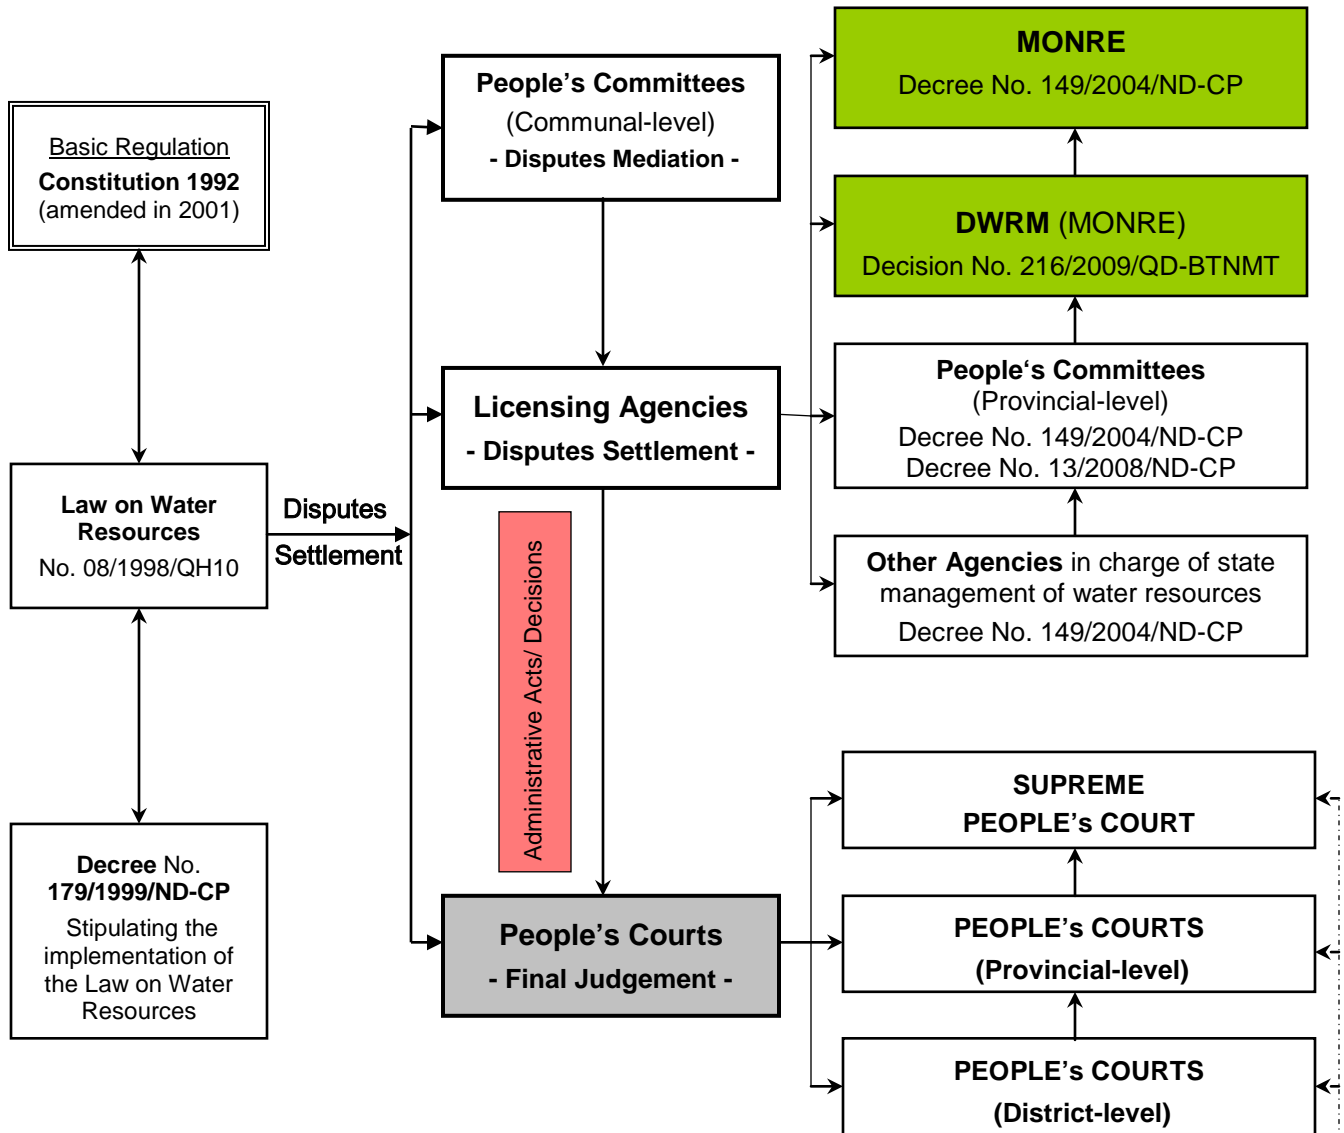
Basic Regulation
Constitution 1992
(amended in 2001)

Law on Water Resources
No. 08/1998/QH10

Decree No. 179/1999/ND-CP
Stipulating the implementation of the Law on Water Resources

Disputes Settlement

People's Committees
(Communal-level)
- Disputes Mediation -

Licensing Agencies
- Disputes Settlement -

Administrative Acts/ Decisions

People's Courts
- Final Judgement -

MONRE
Decree No. 149/2004/ND-CP

DWRM (MONRE)
Decision No. 216/2009/QD-BTNMT

People's Committees
(Provincial-level)
Decree No. 149/2004/ND-CP
Decree No. 13/2008/ND-CP

Other Agencies in charge of state management of water resources
Decree No. 149/2004/ND-CP

SUPREME PEOPLE's COURT

PEOPLE's COURTS
(Provincial-level)

PEOPLE's COURTS
(District-level)